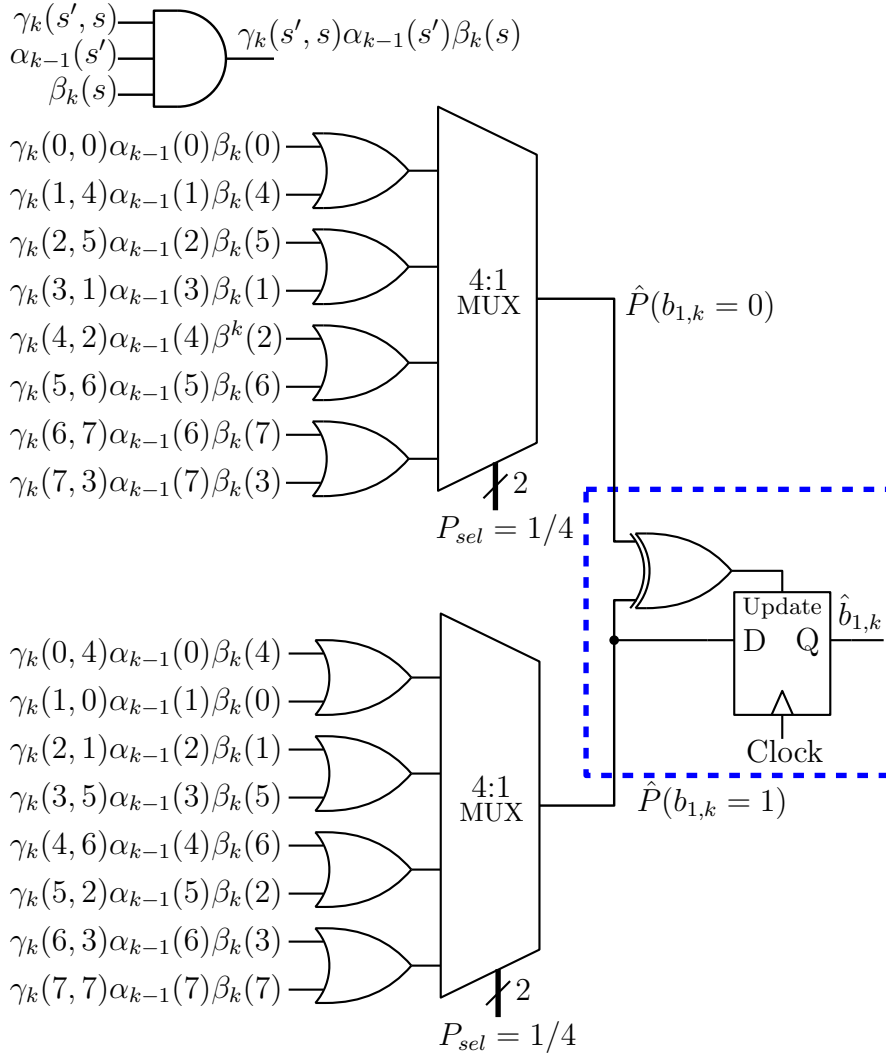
$\gamma_k(s',s)$
$\alpha_{k-1}(s')$
$\beta_k(s)$
$\gamma_k(s',s)\alpha_{k-1}(s')\beta_k(s)$

$\gamma_k(0,0)\alpha_{k-1}(0)\beta_k(0)$
$\gamma_k(1,4)\alpha_{k-1}(1)\beta_k(4)$
$\gamma_k(2,5)\alpha_{k-1}(2)\beta_k(5)$
$\gamma_k(3,1)\alpha_{k-1}(3)\beta_k(1)$
$\gamma_k(4,2)\alpha_{k-1}(4)\beta^k(2)$
$\gamma_k(5,6)\alpha_{k-1}(5)\beta_k(6)$
$\gamma_k(6,7)\alpha_{k-1}(6)\beta_k(7)$
$\gamma_k(7,3)\alpha_{k-1}(7)\beta_k(3)$

4:1
MUX

$\hat{P}(b_{1,k}=0)$

2
$P_{sel}=1/4$

Update
D Q
$\hat{b}_{1,k}$
Clock

$\gamma_k(0,4)\alpha_{k-1}(0)\beta_k(4)$
$\gamma_k(1,0)\alpha_{k-1}(1)\beta_k(0)$
$\gamma_k(2,1)\alpha_{k-1}(2)\beta_k(1)$
$\gamma_k(3,5)\alpha_{k-1}(3)\beta_k(5)$
$\gamma_k(4,6)\alpha_{k-1}(4)\beta_k(6)$
$\gamma_k(5,2)\alpha_{k-1}(5)\beta_k(2)$
$\gamma_k(6,3)\alpha_{k-1}(6)\beta_k(3)$
$\gamma_k(7,7)\alpha_{k-1}(7)\beta_k(7)$

4:1
MUX

$\hat{P}(b_{1,k}=1)$

2
$P_{sel}=1/4$